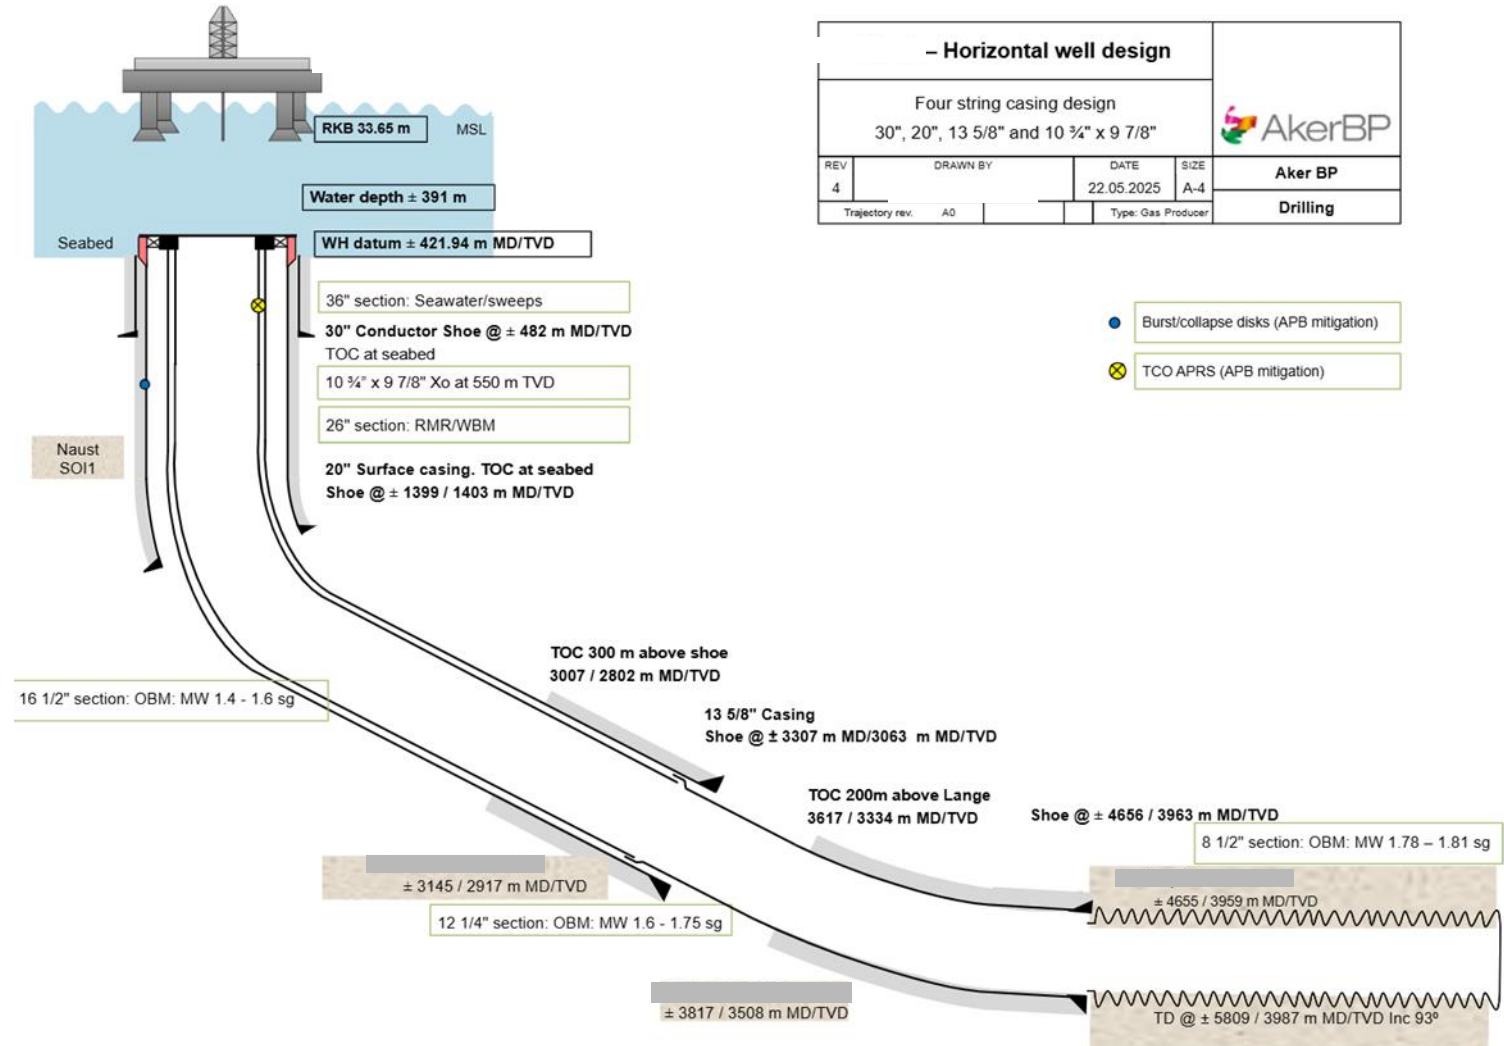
– Horizontal well design

Four string casing design
30", 20", 13 5/8" and 10 ¾" x 9 7/8"

| REV | DRAWN BY | DATE | SIZE |
|---|---|---|---|
| 4 | | 22.05.2025 | A-4 |

Trajectory rev. A0 Type: Gas Producer

AkerBP
Aker BP
Drilling

RKB 33.65 m
MSL
Water depth ± 391 m
Seabed
WH datum ± 421.94 m MD/TVD
36" section: Seawater/sweeps
30" Conductor Shoe @ ± 482 m MD/TVD
TOC at seabed
10 ¾" x 9 7/8" Xo at 550 m TVD
26" section: RMR/WBM
Naust SOI1
20" Surface casing. TOC at seabed
Shoe @ ± 1399 / 1403 m MD/TVD

Burst/collapse disks (APB mitigation)
TCO APRS (APB mitigation)

TOC 300 m above shoe
3007 / 2802 m MD/TVD
16 1/2" section: OBM: MW 1.4 - 1.6 sg
13 5/8" Casing
Shoe @ ± 3307 m MD/3063 m MD/TVD
TOC 200m above Lange
3617 / 3334 m MD/TVD
Shoe @ ± 4656 / 3963 m MD/TVD
8 1/2" section: OBM: MW 1.78 – 1.81 sg
± 3145 / 2917 m MD/TVD
12 1/4" section: OBM: MW 1.6 - 1.75 sg
± 4655 / 3959 m MD/TVD
± 3817 / 3508 m MD/TVD
TD @ ± 5809 / 3987 m MD/TVD Inc 93º